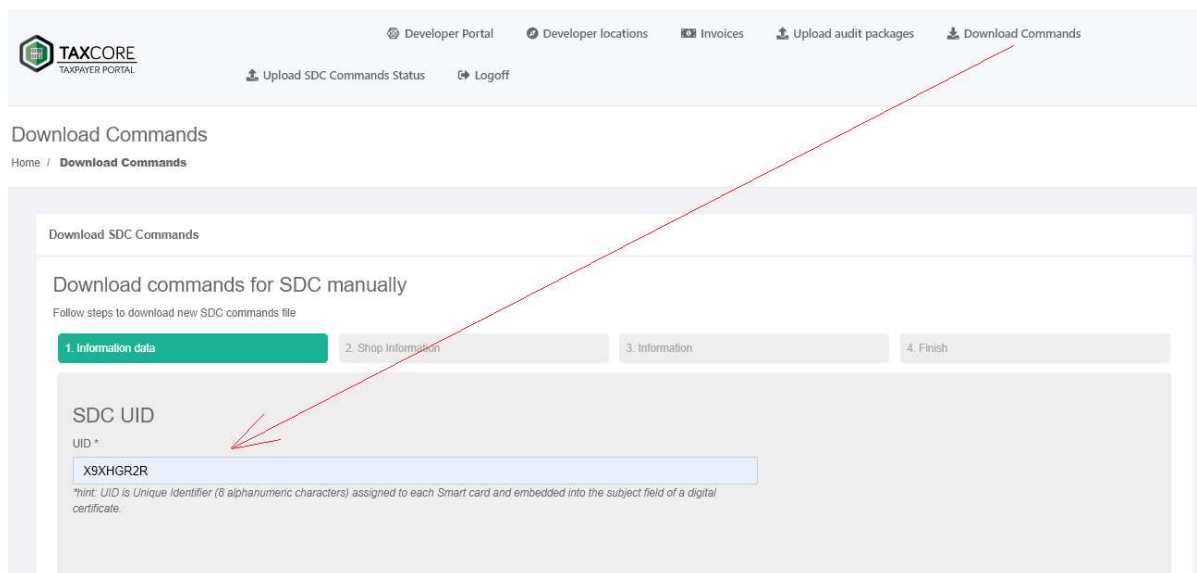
TAXCORE
TAXPAYER PORTAL

Developer Portal
Developer locations
Invoices
Upload audit packages
Download Commands
Upload SDC Commands Status
Logoff

Download Commands

Home / Download Commands

Download SDC Commands

Download commands for SDC manually

Follow steps to download new SDC commands file

1. Information data
2. Shop Information
3. Information
4. Finish

SDC UID

UID *

X9XHGR2R

*hint: UID is Unique Identifier (8 alphanumeric characters) assigned to each Smart card and embedded into the subject field of a digital certificate.